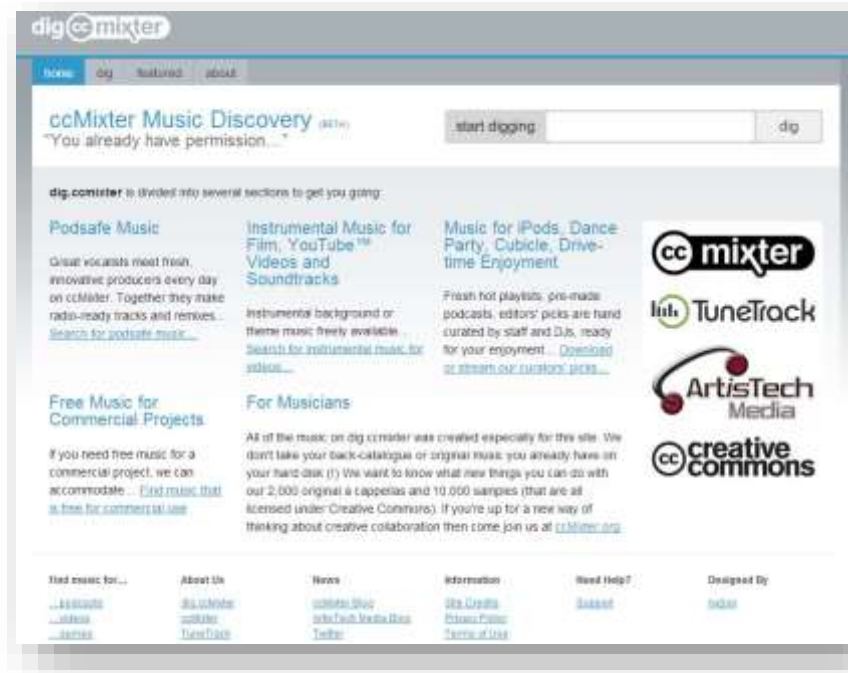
dig cc mixter

home dig featured about

ccMixter Music Discovery (BETA)
"You already have permission..."

start digging dig

dig.ccmixter is divided into several sections to get you going:

Podsafe Music

Great vocalists meet fresh, innovative producers every day on ccMixter. Together they make radio-ready tracks and remixes... Search for podsafe music...

Instrumental Music for Film, YouTube™ Videos and Soundtracks

Instrumental background or theme music freely available... Search for instrumental music for videos...

Music for iPods, Dance Party, Cubicle, Drive-time Enjoyment

Fresh hot playlists, pre-made podcasts, editors' picks are hand curated by staff and DJs, ready for your enjoyment... Download or stream our curators' picks...

cc mixter
TuneTrack
ArtisTech Media
cc creative commons

Free Music for Commercial Projects

If you need free music for a commercial project, we can accommodate... Find music that is free for commercial use

For Musicians

All of the music on dig.ccmixter was created especially for this site. We don't take your back-catalogue or original music you already have on your hard disk (!) We want to know what new things you can do with our 2,000 original a cappellas and 10,000 samples (that are all licensed under Creative Commons). If you're up for a new way of thinking about creative collaboration then come join us at ccMixter.org

Find music for...
...podcasts
...videos
...games

About Us
dig.ccmixter
ccMixter
TuneTrack

News
ccMixter Blog
ArtisTech Media Blog
Twitter

Information
Site Credits
Privacy Policy
Terms of Use

Need Help?
Support

Designed By
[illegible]